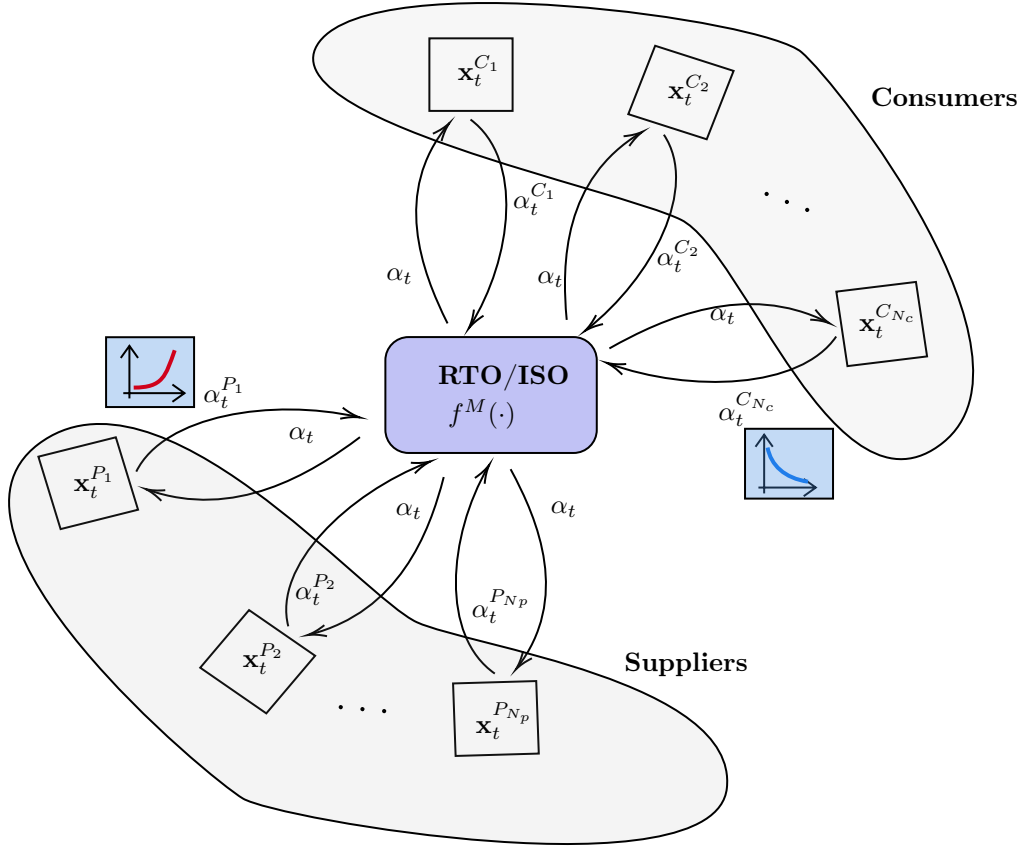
$\mathbf{x}_t^{C_1}$

$\mathbf{x}_t^{C_2}$

Consumers

$\alpha_t^{C_1}$

. . .

$\alpha_t$

$\alpha_t$

$\alpha_t^{C_2}$

$\alpha_t$

$\mathbf{x}_t^{C_{N_c}}$

$\alpha_t^{P_1}$

RTO/ISO

$f^M(\cdot)$

$\alpha_t^{C_{N_c}}$

$\alpha_t$

$\mathbf{x}_t^{P_1}$

$\alpha_t$

$\alpha_t$

$\alpha_t^{P_2}$

$\alpha_t^{P_{N_p}}$

$\mathbf{x}_t^{P_2}$

Suppliers

. . .

$\mathbf{x}_t^{P_{N_p}}$